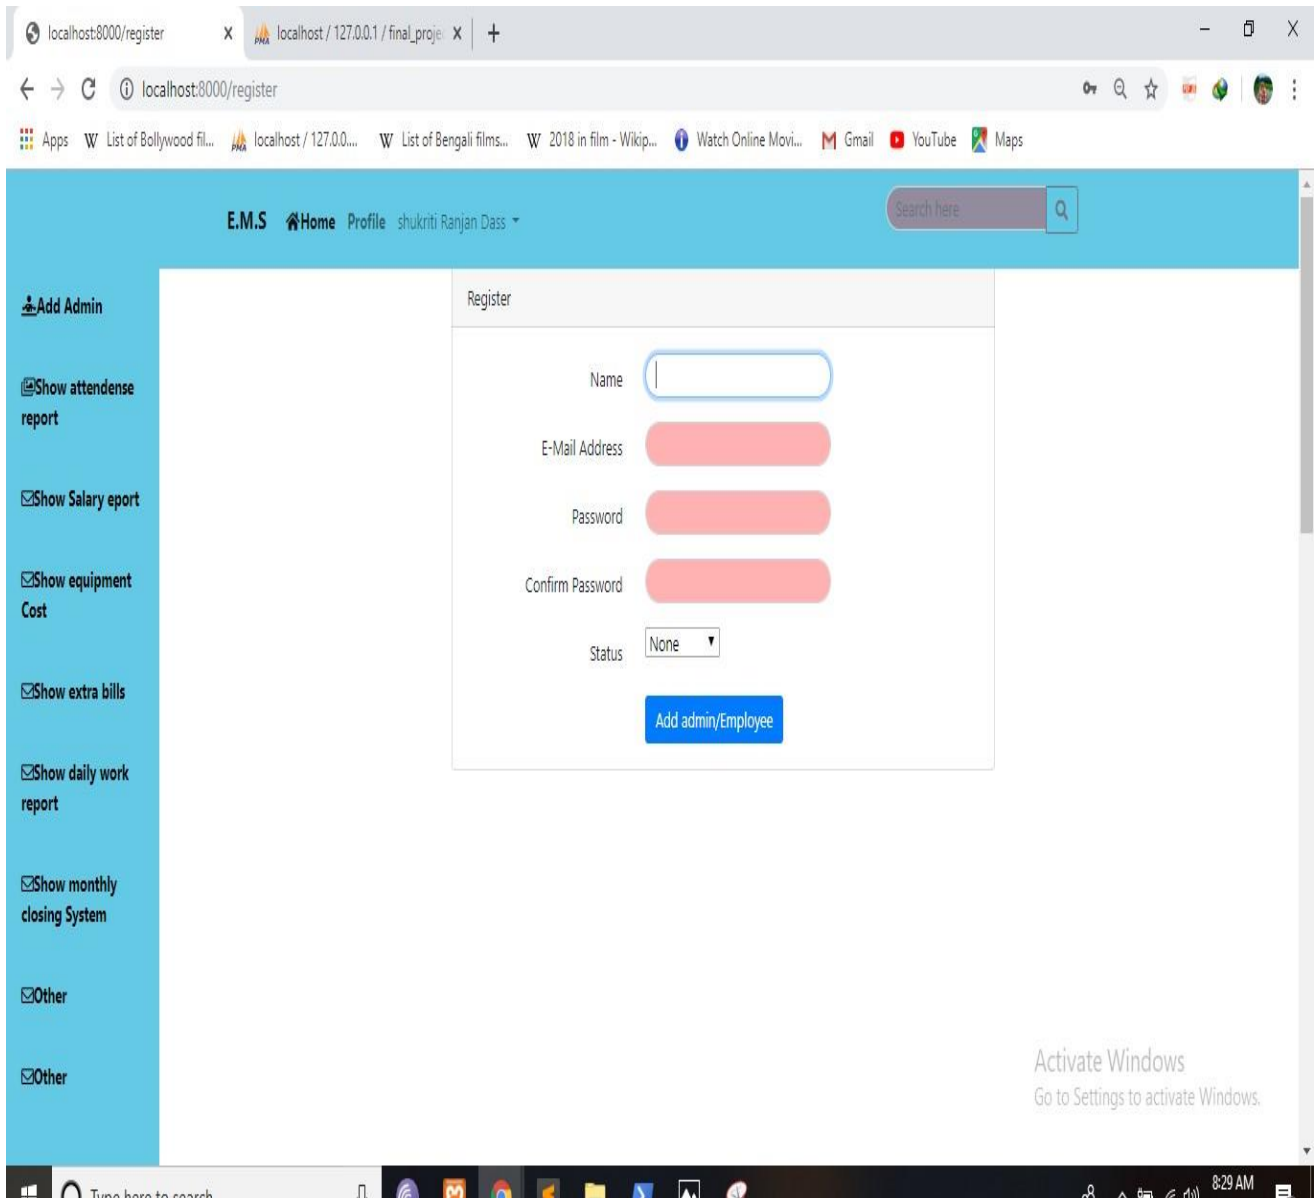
localhost:8000/register X localhost / 127.0.0.1 / final_proje X +

localhost:8000/register

Apps List of Bollywood fil... localhost / 127.0.0.... List of Bengali films... 2018 in film - Wikip... Watch Online Movi... Gmail YouTube Maps

E.M.S Home Profile shukriti Ranjan Dass

Search here

Add Admin

Show attendense report

Show Salary eport

Show equipment Cost

Show extra bills

Show daily work report

Show monthly closing System

Other

Other

Register

Name

E-Mail Address

Password

Confirm Password

Status None

Add admin/Employee

Activate Windows
Go to Settings to activate Windows.

Type here to search

8:29 AM